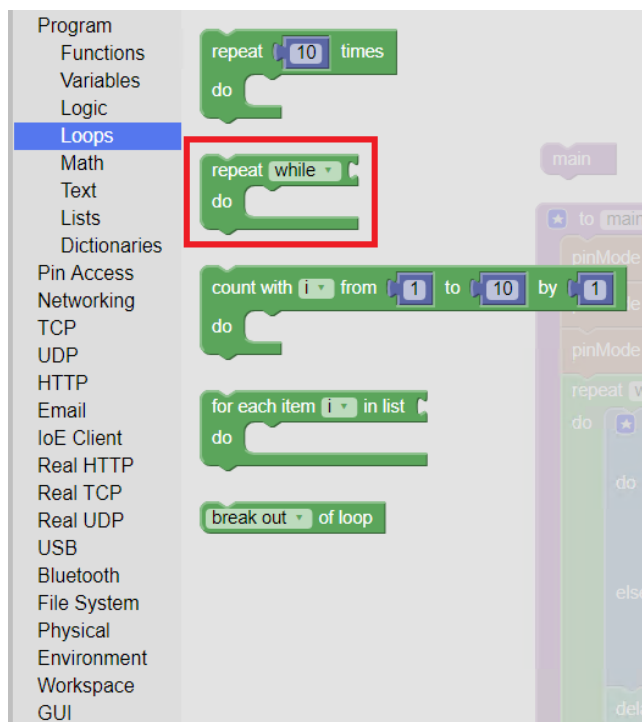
Program
Functions
Variables
Logic
Loops
Math
Text
Lists
Dictionaries
Pin Access
Networking
TCP
UDP
HTTP
Email
IoE Client
Real HTTP
Real TCP
Real UDP
USB
Bluetooth
File System
Physical
Environment
Workspace
GUI

repeat 10 times
do

repeat while
do

count with i from 1 to 10 by 1
do

for each item i in list
do

break out of loop

main
to main
pinMode
pinMode
repeat
do
do
else
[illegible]